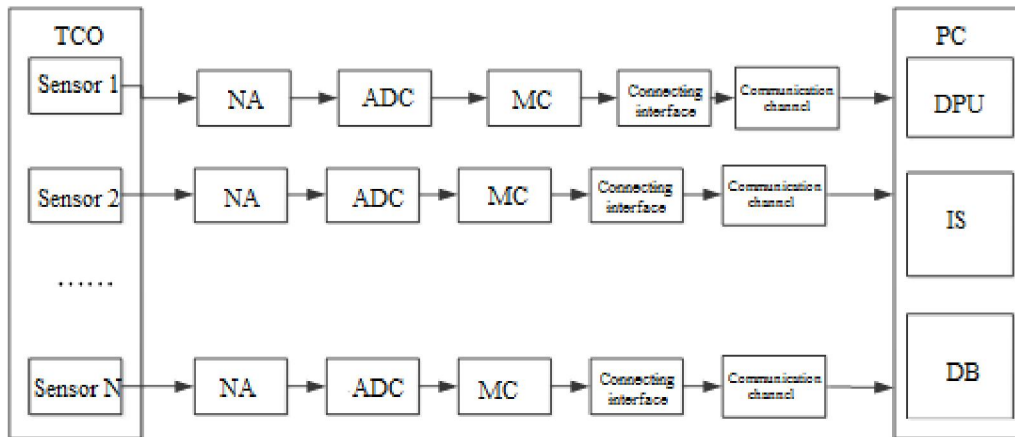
TCO

Sensor 1

Sensor 2

……

Sensor N

NA

ADC

MC

Connecting interface

Communication channel

NA

ADC

MC

Connecting interface

Communication channel

NA

ADC

MC

Connecting interface

Communication channel

PC

DPU

IS

DB